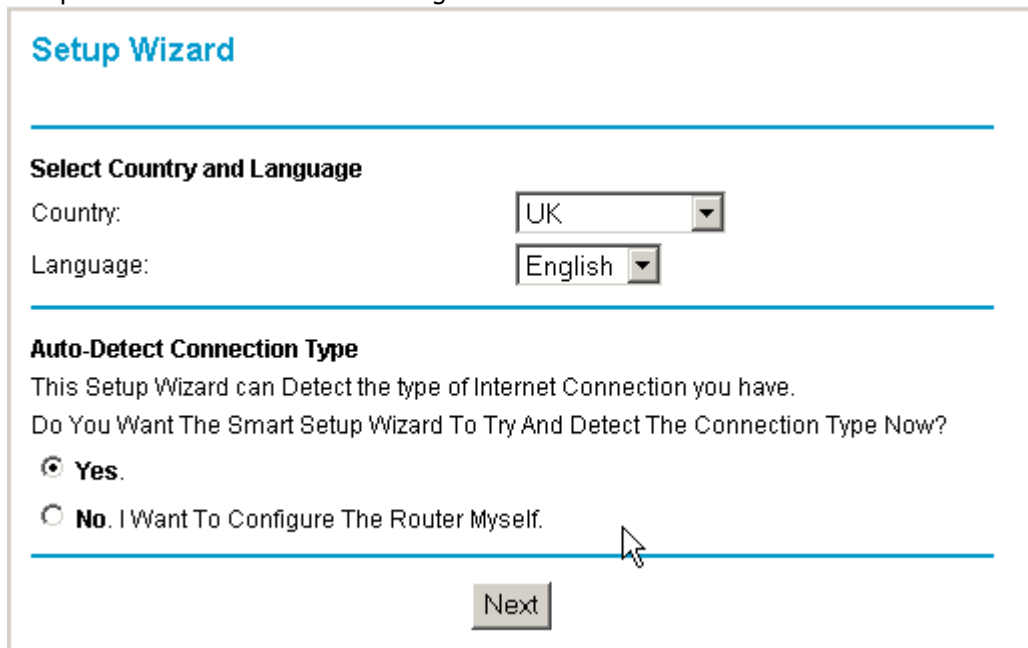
Setup Wizard

Select Country and Language

Country: UK

Language: English

Auto-Detect Connection Type

This Setup Wizard can Detect the type of Internet Connection you have.

Do You Want The Smart Setup Wizard To Try And Detect The Connection Type Now?

Yes.

No. I Want To Configure The Router Myself.

Next